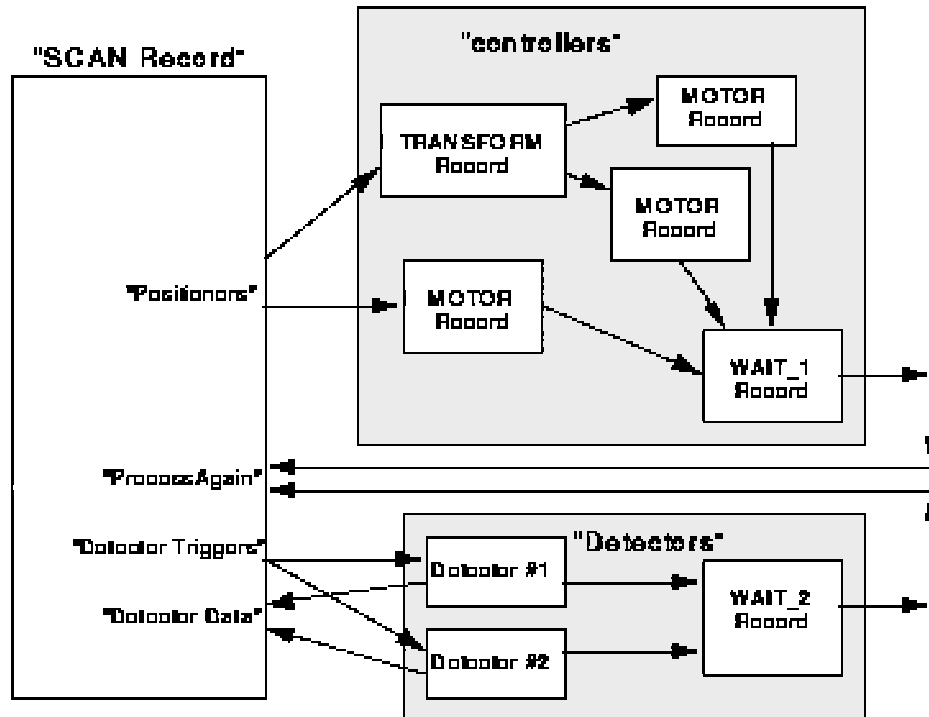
"SCAN Record"

"controllers"

TRANSFORM Record

MOTOR Record

MOTOR Record

"Positioners"

MOTOR Record

WAIT_1 Record

"ProcessAgain"

"Detector Triggers"

"Detector Data"

"Detectors"

Detector #1

Detector #2

WAIT_2 Record